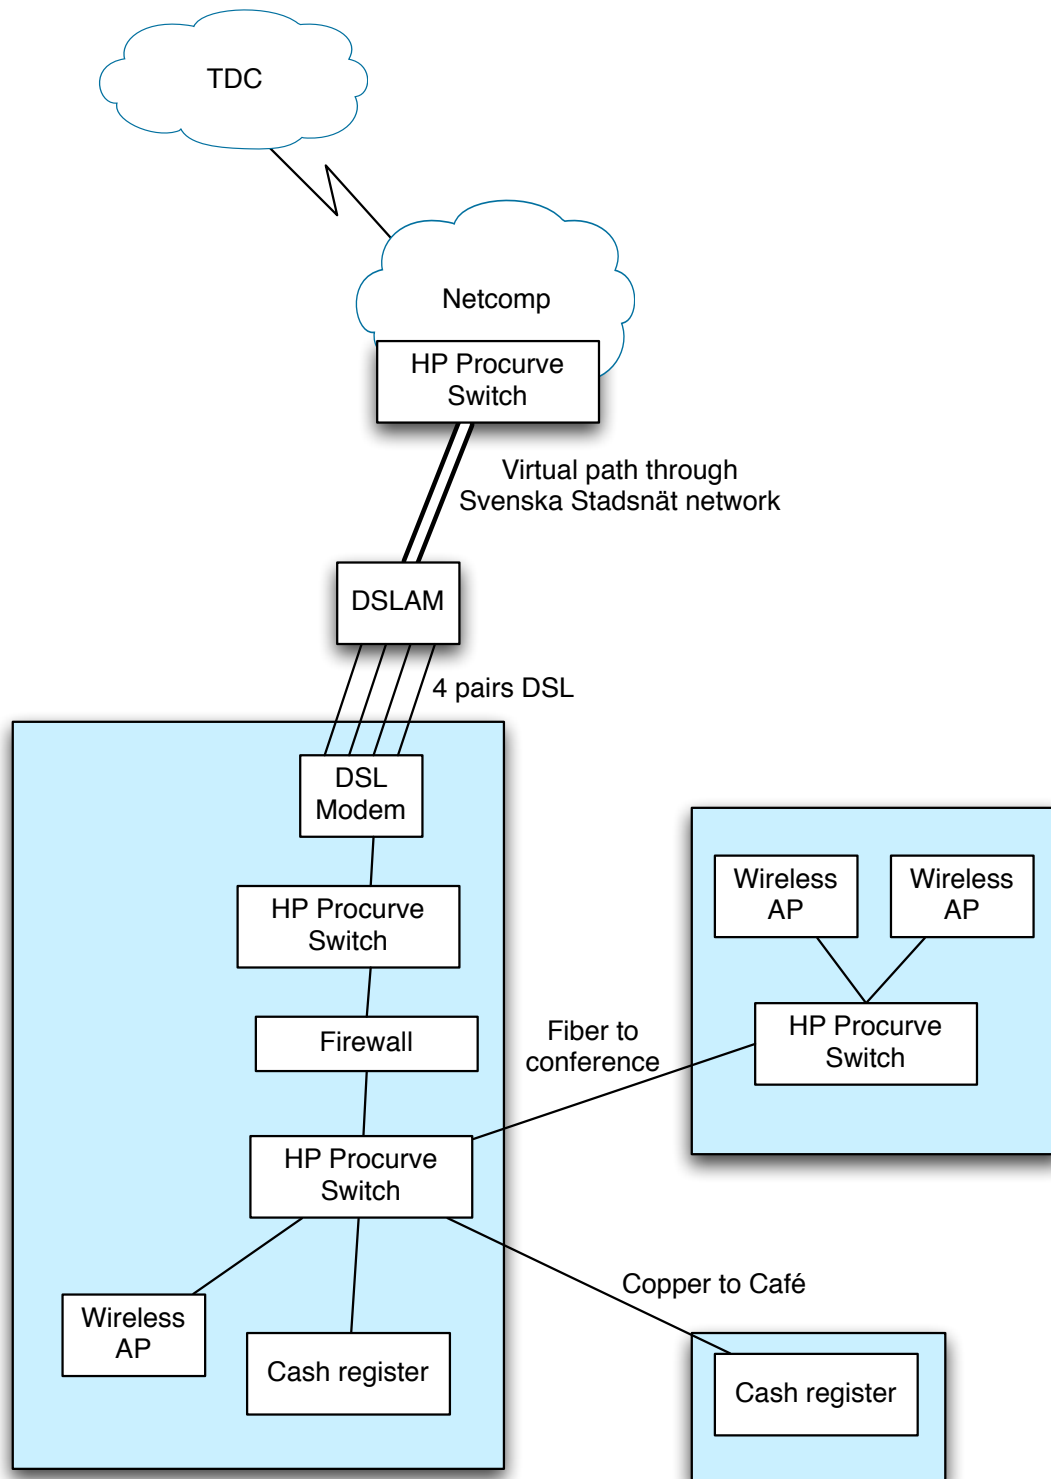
TDC

Netcomp

HP Procurve Switch

Virtual path through Svenska Stadsnät network

DSLAM

4 pairs DSL

DSL Modem

HP Procurve Switch

Firewall

HP Procurve Switch

Wireless AP

Cash register

Fiber to conference

Wireless AP

Wireless AP

HP Procurve Switch

Copper to Café

Cash register